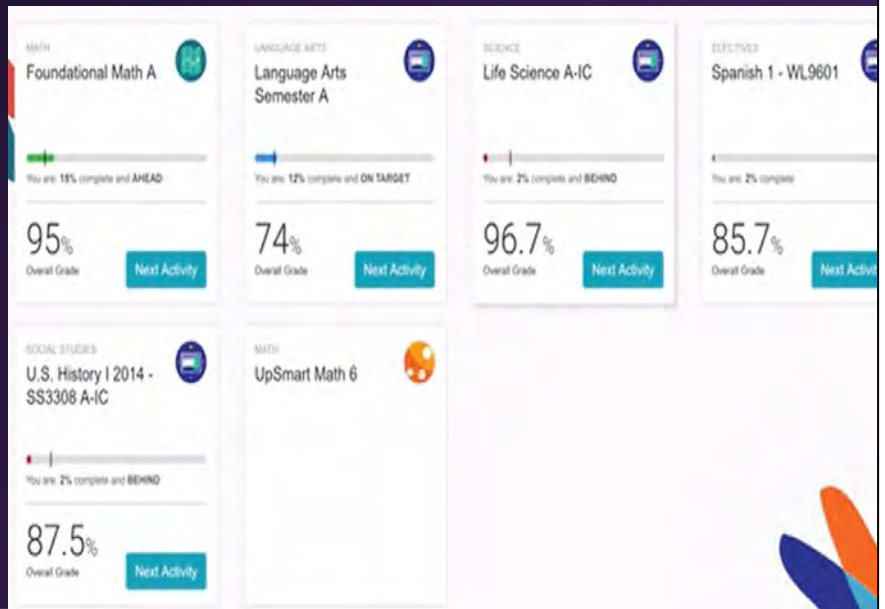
MATH
Foundational Math A

You are: 15% complete and AHEAD

95%
Overall Grade

Next Activity

LANGUAGE ARTS
Language Arts Semester A

You are: 12% complete and ON TARGET

74%
Overall Grade

Next Activity

SCIENCE
Life Science A-IC

You are: 2% complete and BEHIND

96.7%
Overall Grade

Next Activity

ELECTIVES
Spanish 1 - WL9601

You are: 2% complete

85.7%
Overall Grade

Next Activi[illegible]

SOCIAL STUDIES
U.S. History I 2014 - SS3308 A-IC

You are: 2% complete and BEHIND

87.5%
Overall Grade

Next Activity

MATH
UpSmart Math 6